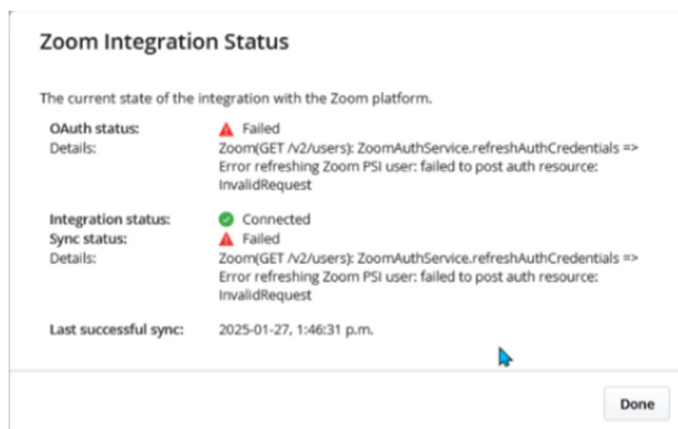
Zoom Integration Status

The current state of the integration with the Zoom platform.

OAuth status: Failed
Details: Zoom(GET /v2/users): ZoomAuthService.refreshAuthCredentials => Error refreshing Zoom PSI user: failed to post auth resource: InvalidRequest

Integration status: Connected
Sync status: Failed
Details: Zoom(GET /v2/users): ZoomAuthService.refreshAuthCredentials => Error refreshing Zoom PSI user: failed to post auth resource: InvalidRequest

Last successful sync: 2025-01-27, 1:46:31 p.m.

Done